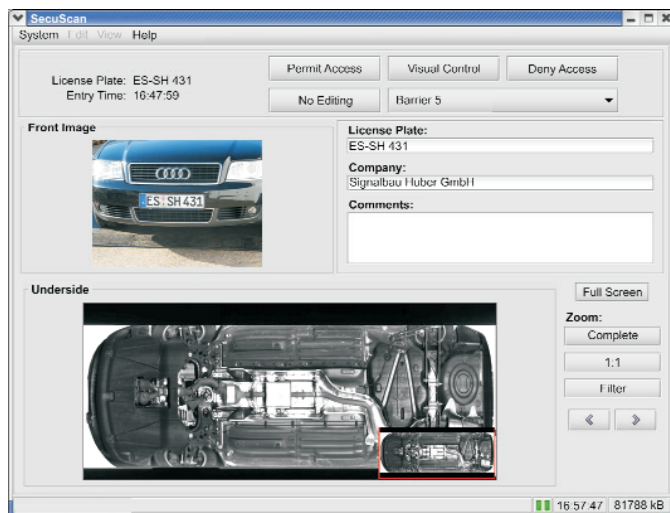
SecuScan

System Edit View Help

License Plate: ES-SH 431
Entry Time: 16:47:59

Permit Access
Visual Control
Deny Access
No Editing
Barrier 5

Front Image

ES·SH 431

License Plate:
ES-SH 431
Company:
Signalbau Huber GmbH
Comments:

Underside

Full Screen
Zoom:
Complete
1:1
Filter
«
»

16:57:47 81788 kB